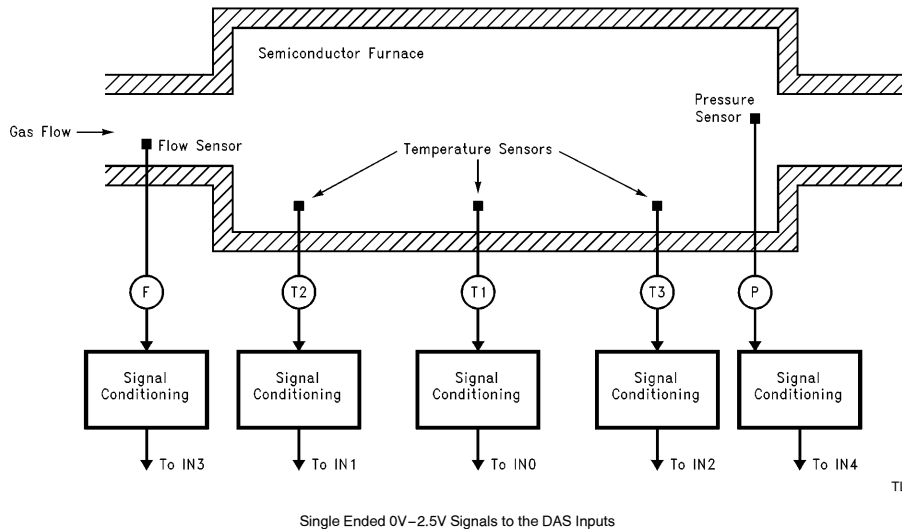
Semiconductor Furnace

Gas Flow

Flow Sensor

Pressure Sensor

Temperature Sensors

F

T2

T1

T3

P

Signal Conditioning

Signal Conditioning

Signal Conditioning

Signal Conditioning

Signal Conditioning

To IN3

To IN1

To IN0

To IN2

To IN4

Tl

Single Ended 0V–2.5V Signals to the DAS Inputs